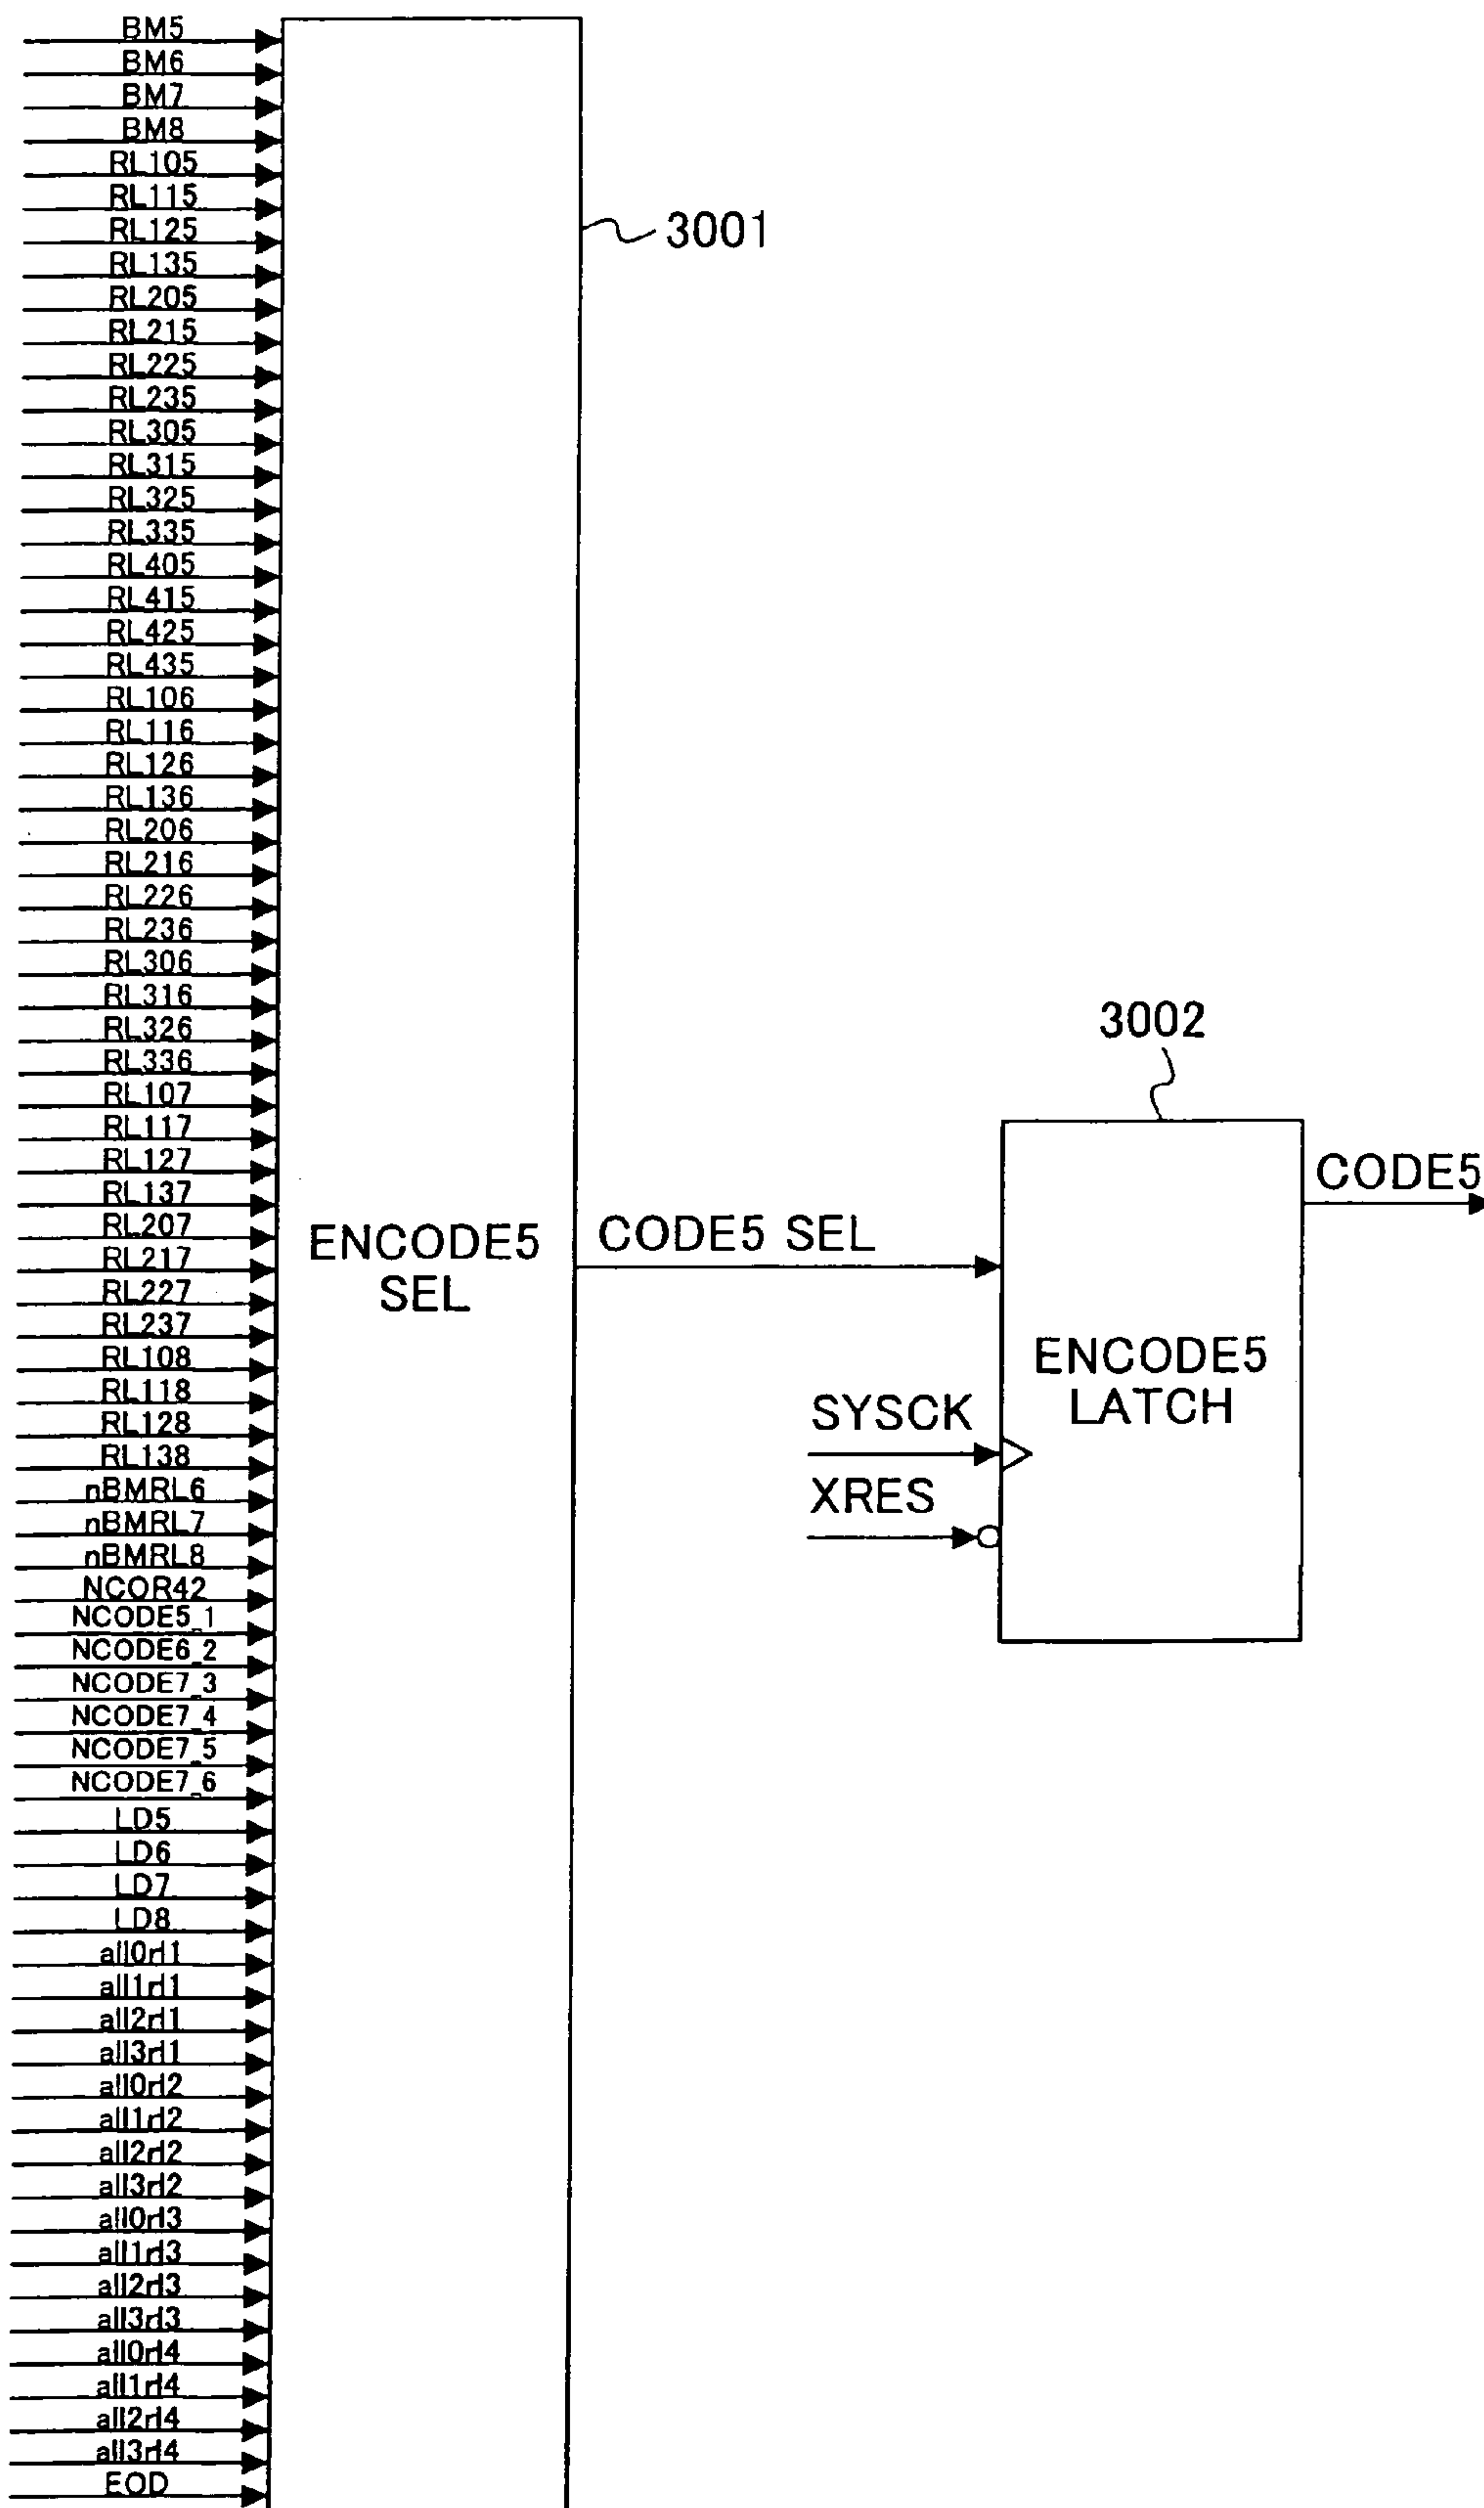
BM5
BM6
BM7
BM8
RL105
RL115
RL125
RL135
RL205
RL215
RL225
RL235
RL305
RL315
RL325
RL335
RL405
RL415
RL425
RL435
RL106
RL116
RL126
RL136
RL206
RL216
RL226
RL236
RL306
RL316
RL326
RL336
RL107
RL117
RL127
RL137
RL207
RL217
RL227
RL237
RL108
RL118
RL128
RL138
nBMRL6
nBMRL7
nBMRL8
NCOR42
NCODE5_1
NCODE6_2
NCODE7_3
NCODE7_4
NCODE7_5
NCODE7_6
LD5
LD6
LD7
LD8
all0rl1
all1rl1
all2rl1
all3rl1
all0rl2
all1rl2
all2rl2
all3rl2
all0rl3
all1rl3
all2rl3
all3rl3
all0rl4
all1rl4
all2rl4
all3rl4
EOD

3001

ENCODE5 SEL

CODE5 SEL

3002

ENCODE5 LATCH

CODE5

SYSCK

XRES